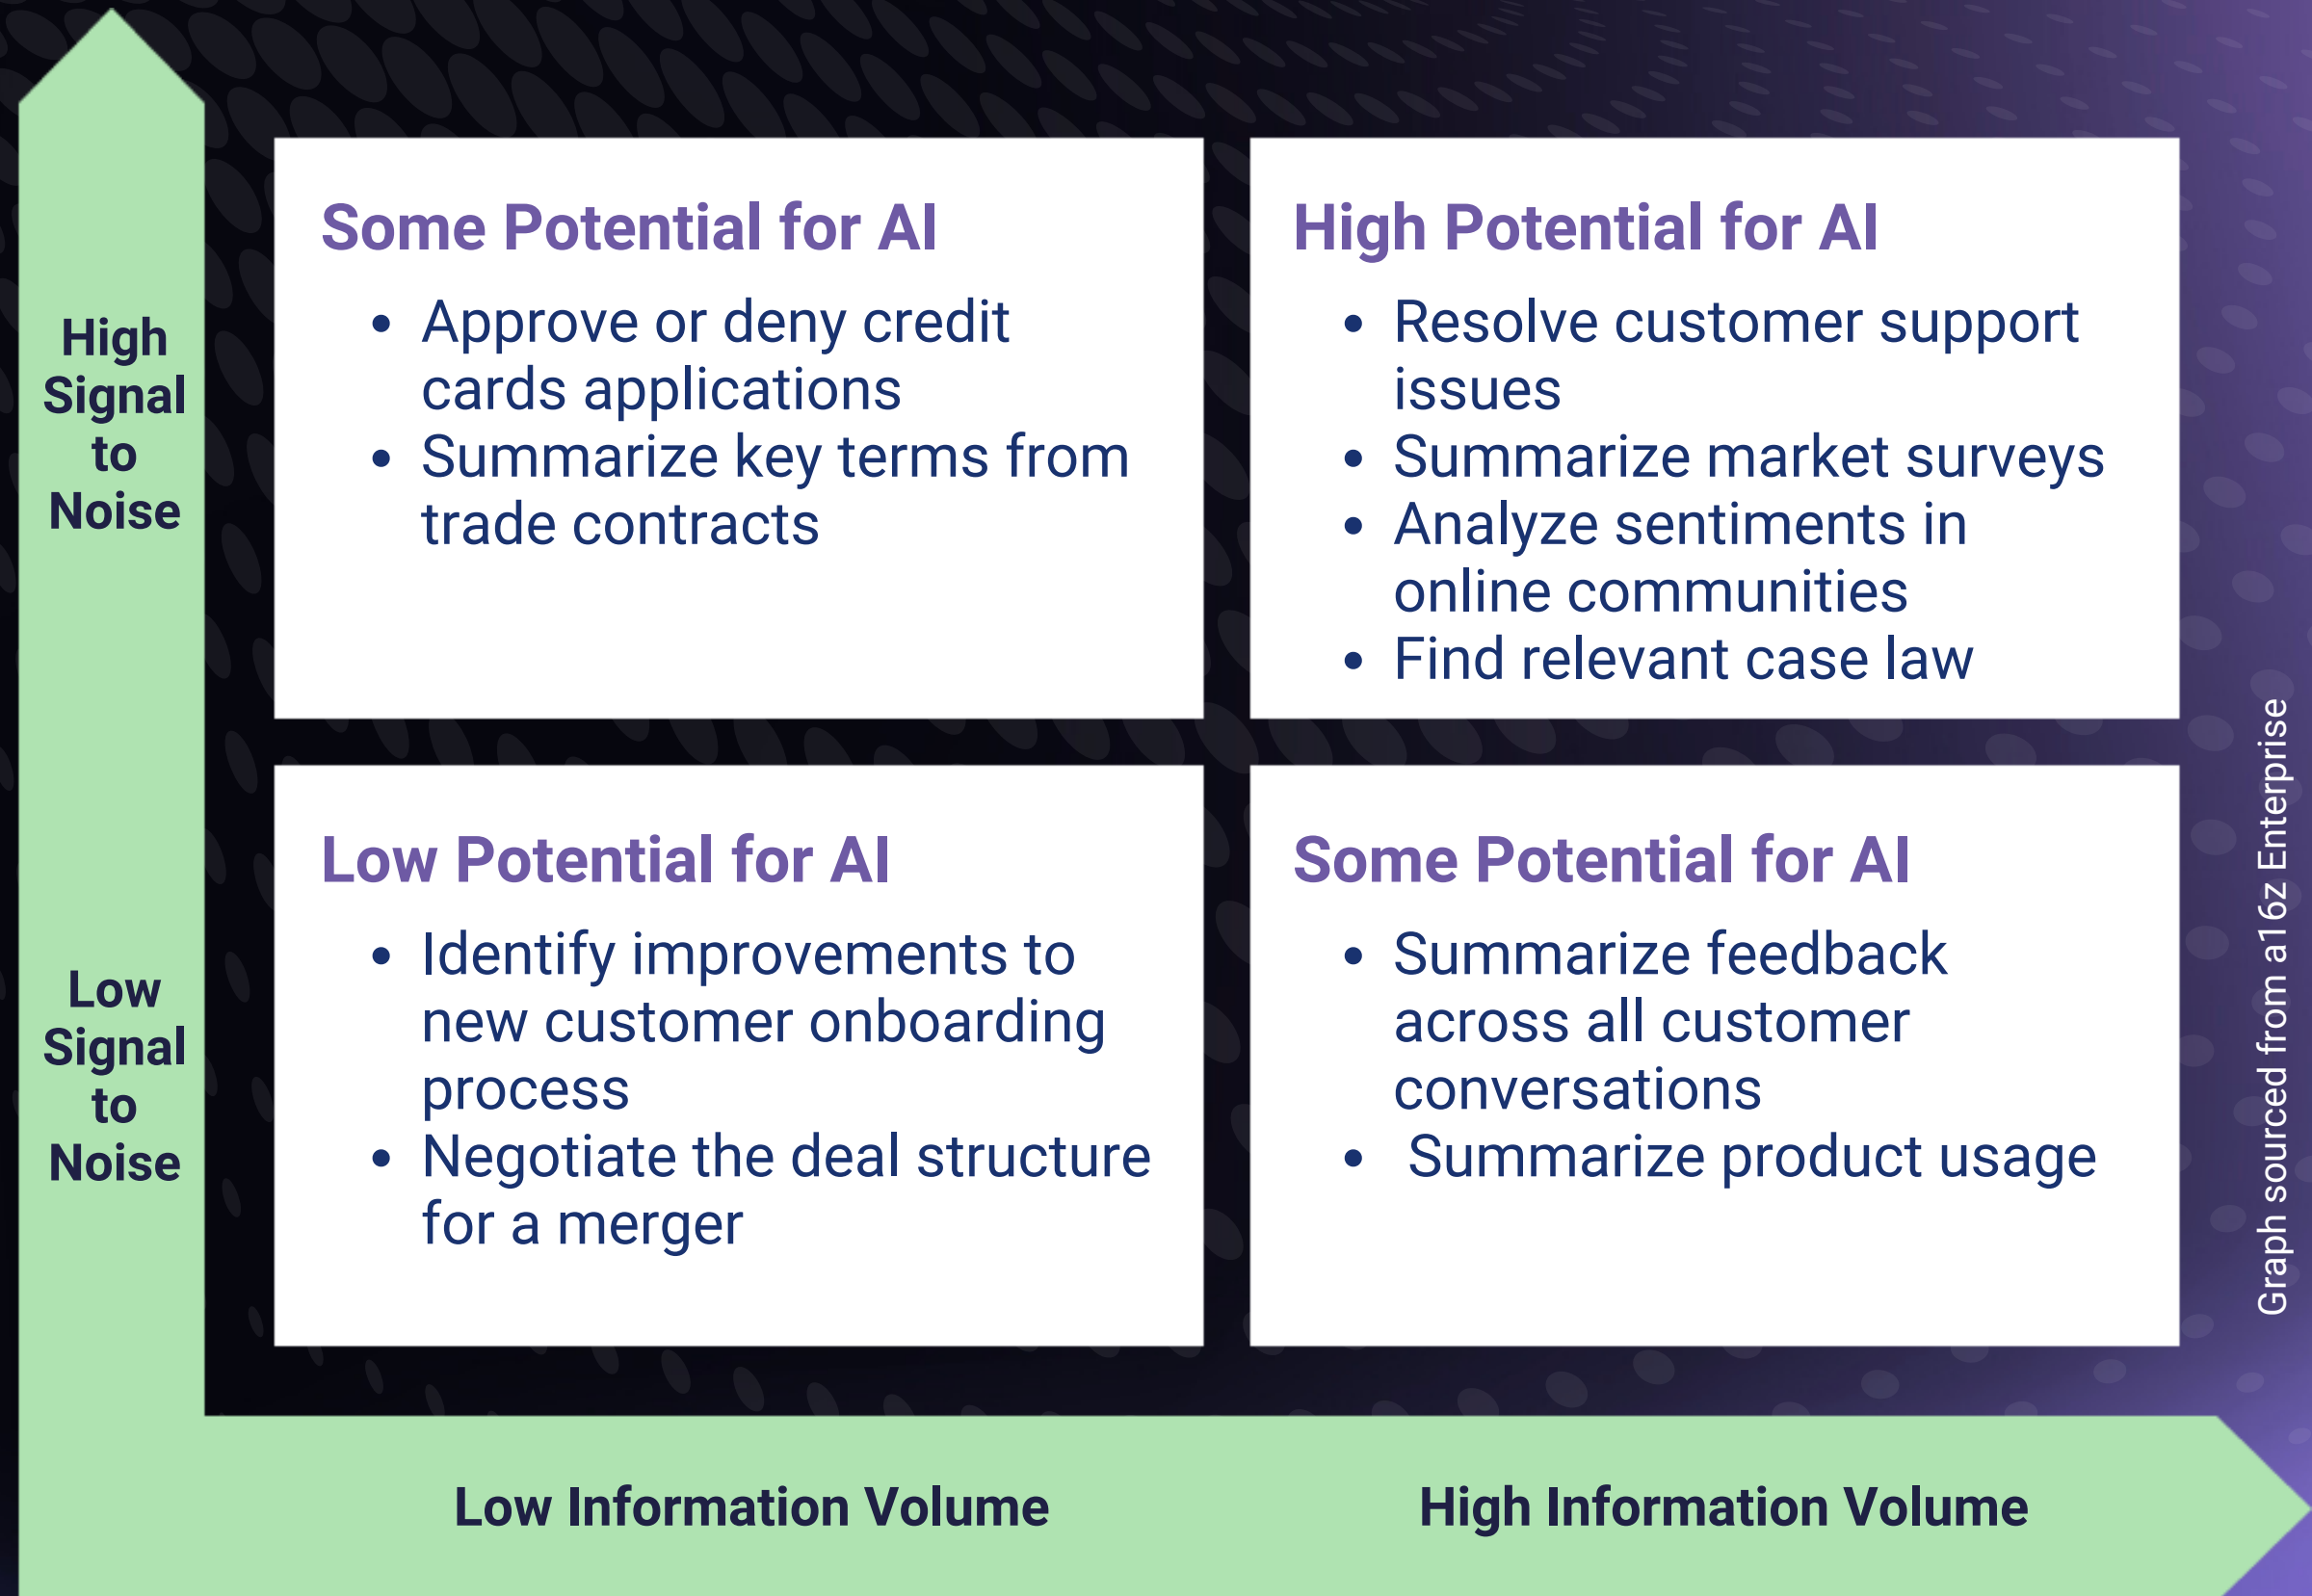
High Signal to Noise

Some Potential for AI

- Approve or deny credit cards applications
- Summarize key terms from trade contracts

High Potential for AI

- Resolve customer support issues
- Summarize market surveys
- Analyze sentiments in online communities
- Find relevant case law

Low Signal to Noise

Low Potential for AI

- Identify improvements to new customer onboarding process
- Negotiate the deal structure for a merger

Some Potential for AI

- Summarize feedback across all customer conversations
- Summarize product usage

Graph sourced from a16z Enterprise

Low Information Volume

High Information Volume